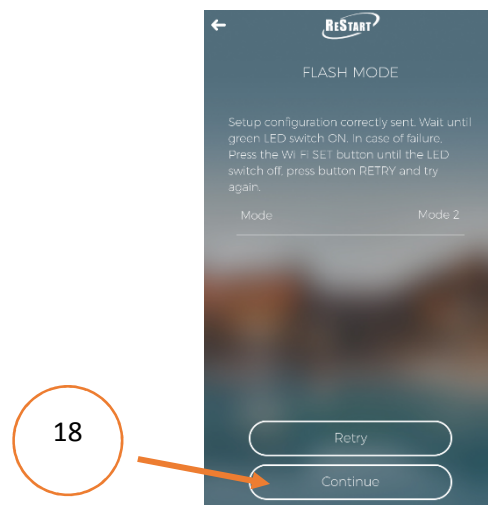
←
RESTART

FLASH MODE

Setup configuration correctly sent. Wait until green LED switch ON. In case of failure, Press the WI FI SET button until the LED switch off, press button RETRY and try again.

Mode Mode 2

18

Retry

Continue